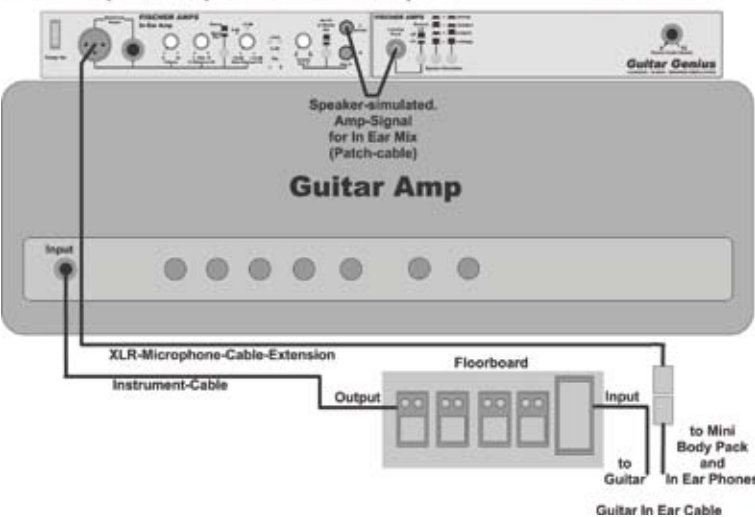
FISCHER AMPS

FISCHER AMPS

Guitar Genius

Speaker-simulated. Amp-Signal for In Ear Mix (Patch-cable)

Guitar Amp

Input

XLR-Microphone-Cable-Extension

Instrument-Cable

Floorboard

Output

Input

to Guitar

to Mini Body Pack and In Ear Phones

Guitar In Ear Cable